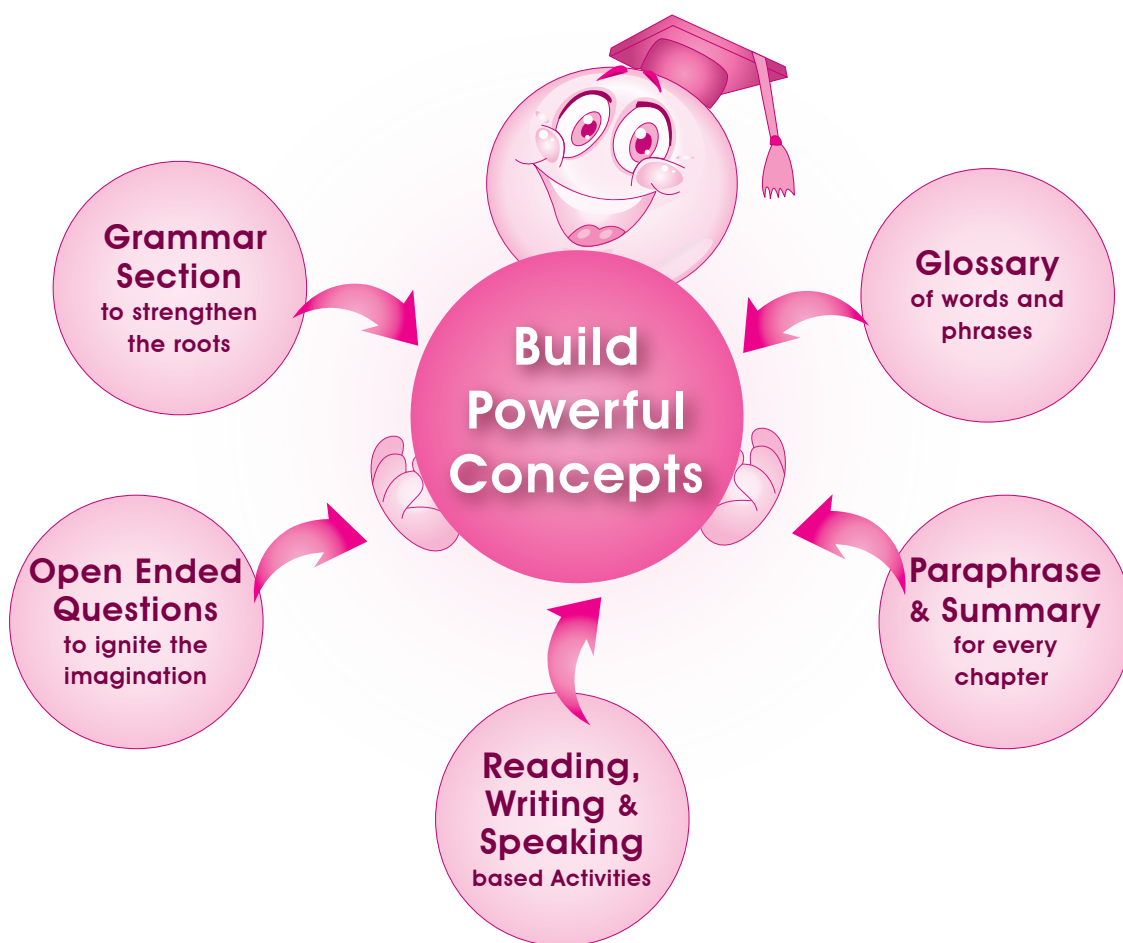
Build Powerful Concepts

Grammar Section to strengthen the roots

Glossary of words and phrases

Open Ended Questions to ignite the imagination

Paraphrase & Summary for every chapter

Reading, Writing & Speaking based Activities